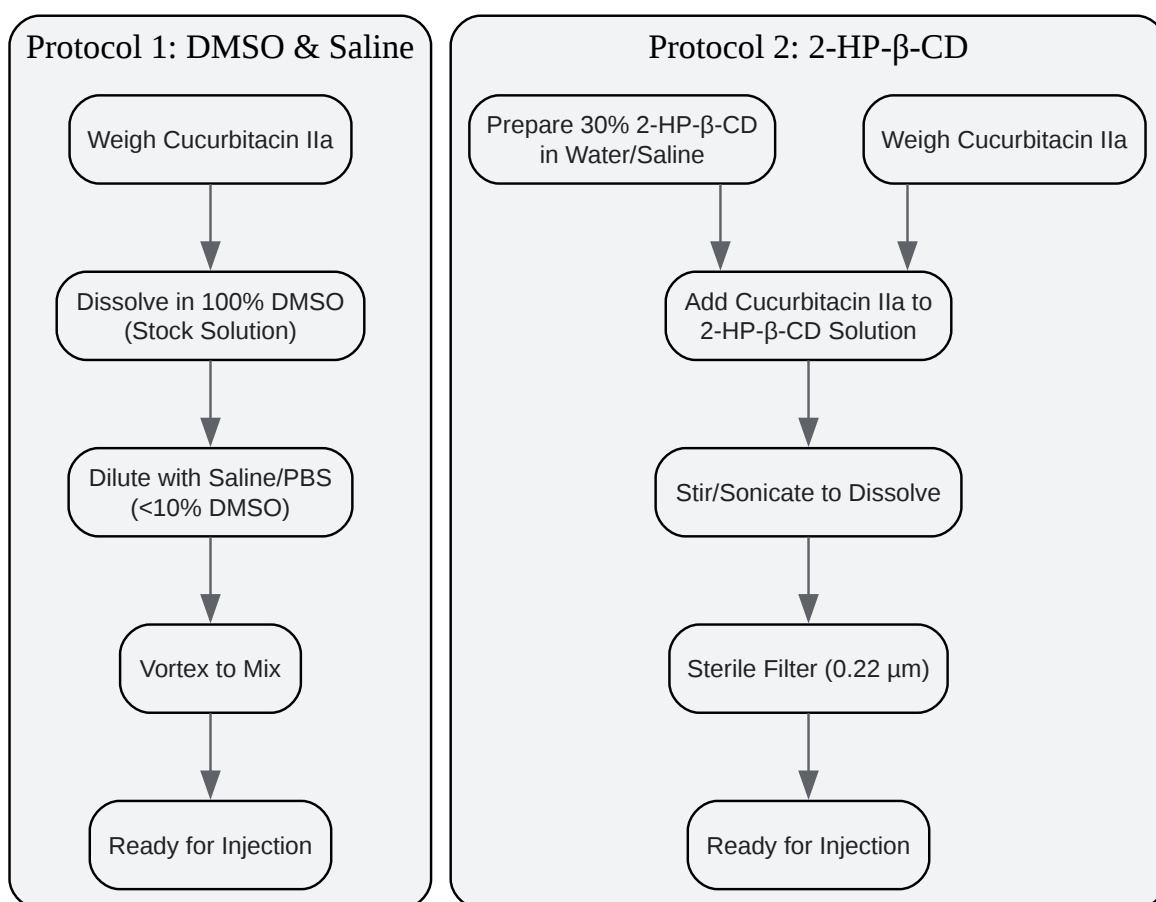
Protocol 1: DMSO & Saline

Weigh Cucurbitacin IIa

Dissolve in 100% DMSO (Stock Solution)

Dilute with Saline/PBS (<10% DMSO)

Vortex to Mix

Ready for Injection

Protocol 2: 2-HP-β-CD

Prepare 30% 2-HP-β-CD in Water/Saline

Weigh Cucurbitacin IIa

Add Cucurbitacin IIa to 2-HP-β-CD Solution

Stir/Sonicate to Dissolve

Sterile Filter (0.22 µm)

Ready for Injection